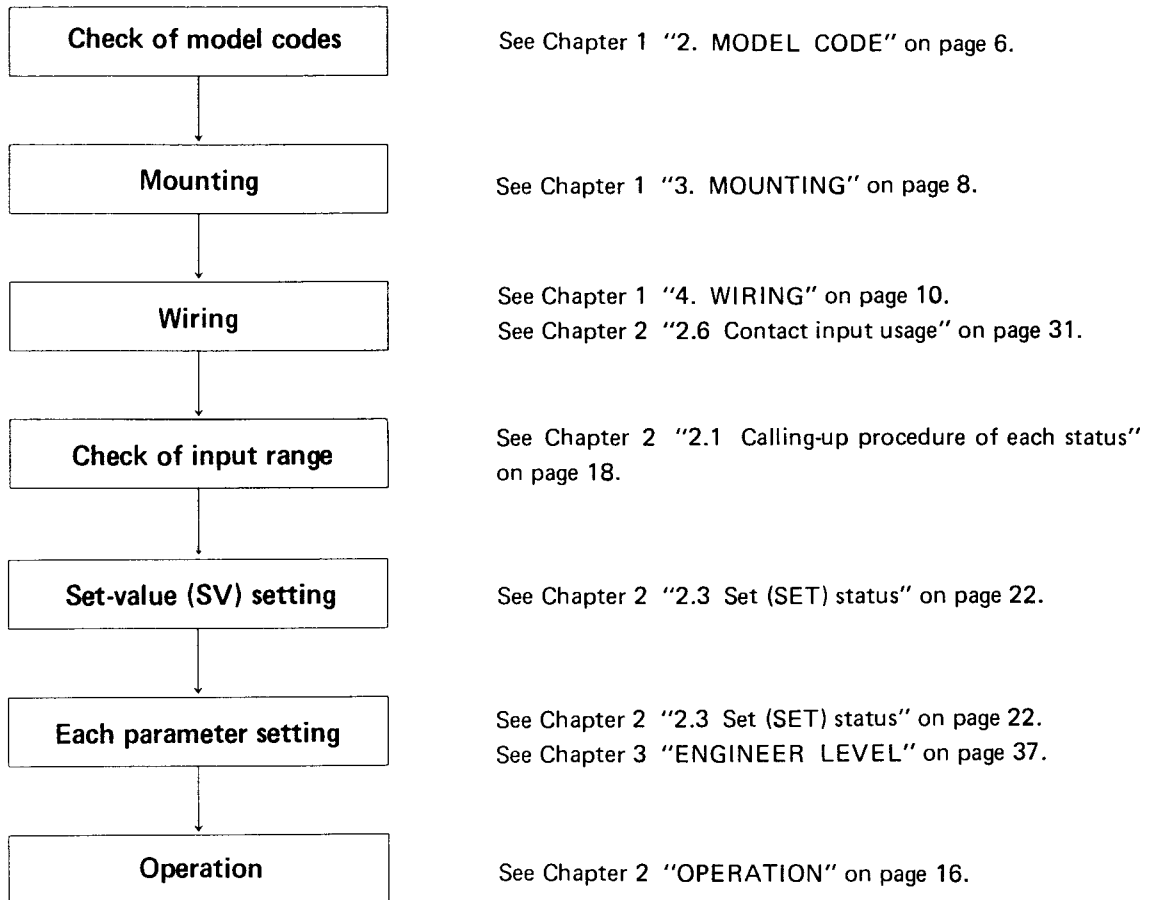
Check of model codes

See Chapter 1 "2. MODEL CODE" on page 6.

Mounting

See Chapter 1 "3. MOUNTING" on page 8.

Wiring

See Chapter 1 "4. WIRING" on page 10.
See Chapter 2 "2.6 Contact input usage" on page 31.

Check of input range

See Chapter 2 "2.1 Calling-up procedure of each status" on page 18.

Set-value (SV) setting

See Chapter 2 "2.3 Set (SET) status" on page 22.

Each parameter setting

See Chapter 2 "2.3 Set (SET) status" on page 22.
See Chapter 3 "ENGINEER LEVEL" on page 37.

Operation

See Chapter 2 "OPERATION" on page 16.